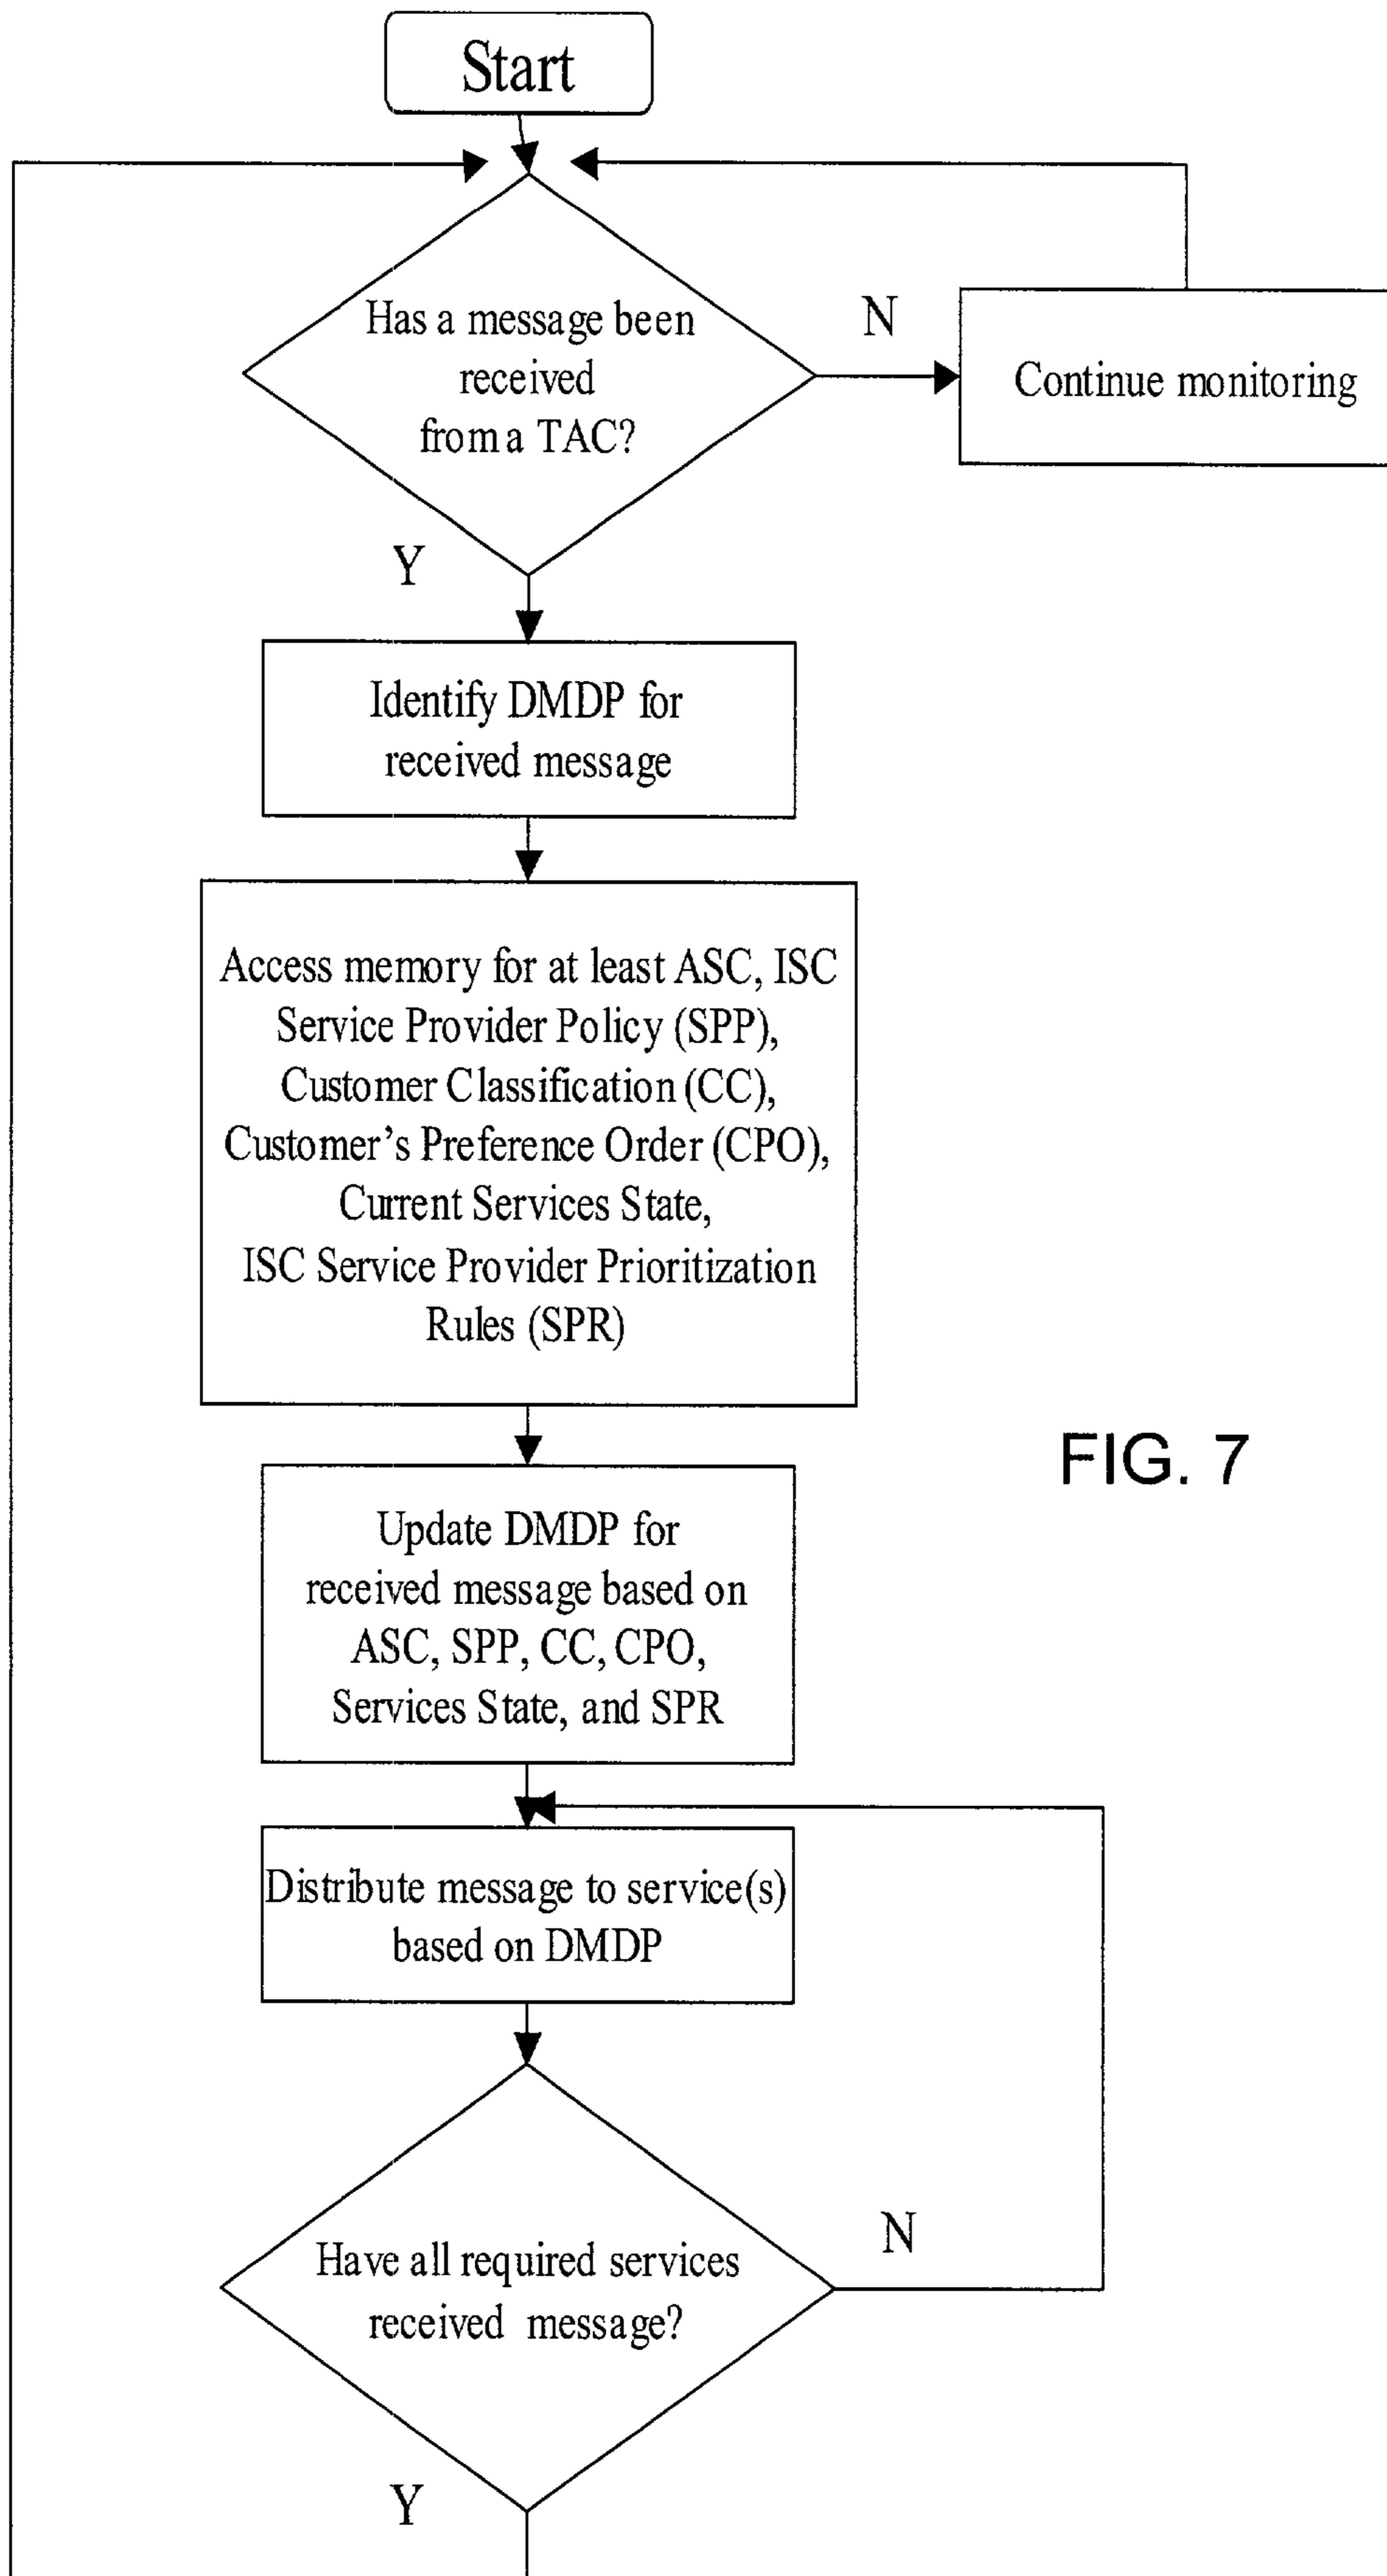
Start

Has a message been received from a TAC?

N

Continue monitoring

Y

Identify DMDP for received message

Access memory for at least ASC, ISC Service Provider Policy (SPP), Customer Classification (CC), Customer's Preference Order (CPO), Current Services State, ISC Service Provider Prioritization Rules (SPR)

FIG. 7

Update DMDP for received message based on ASC, SPP, CC, CPO, Services State, and SPR

Distribute message to service(s) based on DMDP

Have all required services received message?

N

Y